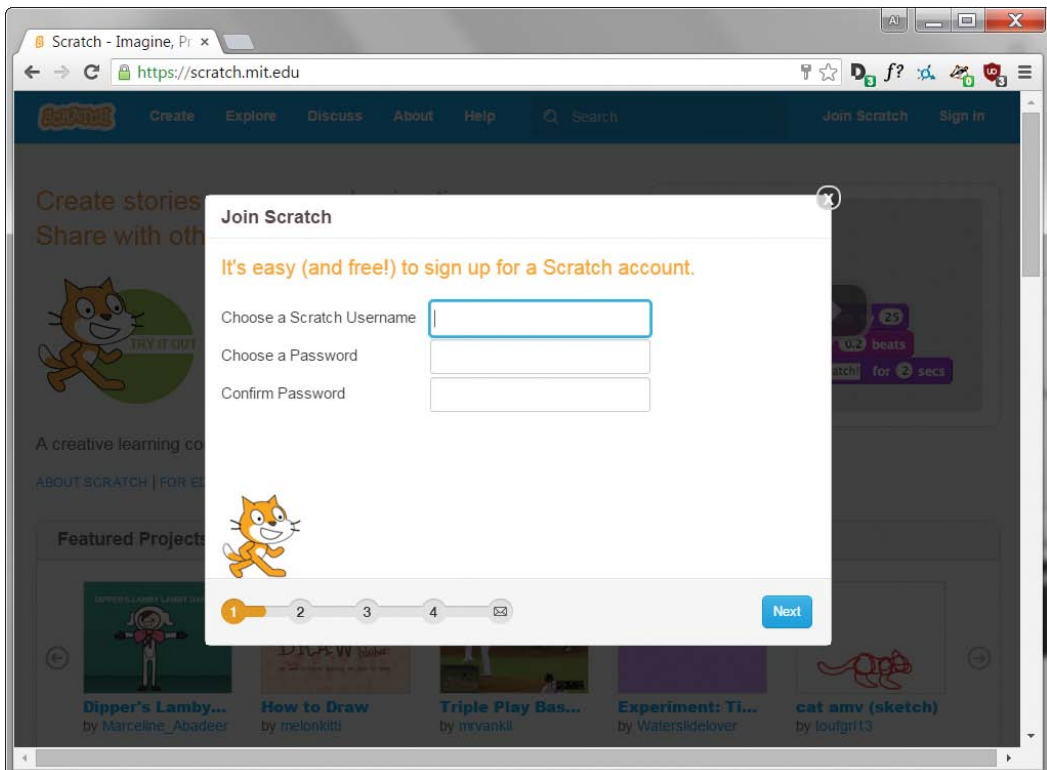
Scratch - Imagine, Pr ×

https://scratch.mit.edu

Create Explore Discuss About Help Search Join Scratch Sign in

Create stories
Share with oth

TRY IT OUT

A creative learning co

ABOUT SCRATCH | FOR E

Featured Projects

Join Scratch

It's easy (and free!) to sign up for a Scratch account.

Choose a Scratch Username
Choose a Password
Confirm Password

1 2 3 4

Next

25
0.2 beats
for 2 secs

Dipper's Lamby...
by Marceline_Abadeer

How to Draw
by melonkitti

Triple Play Bas...
by mrvankil

Experiment: Ti...
by Waterslidelover

cat amv (sketch)
by loufgrl13